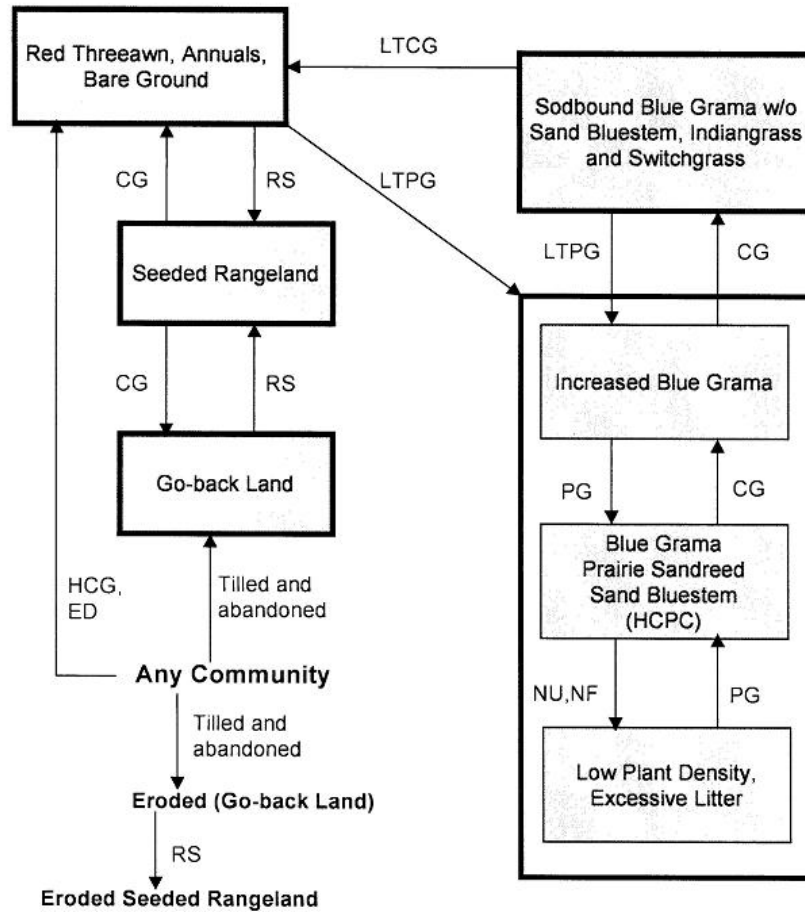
Red Threeawn, Annuals, Bare Ground

LTCG

Sodbound Blue Grama w/o Sand Bluestem, Indiangrass and Switchgrass

CG

RS

LTPG

Seeded Rangeland

LTPG

CG

CG

RS

Increased Blue Grama

Go-back Land

PG

CG

Blue Grama Prairie Sandreed Sand Bluestem (HCPC)

HCG, ED

Tilled and abandoned

Any Community

NU,NF

PG

Tilled and abandoned

Low Plant Density, Excessive Litter

Eroded (Go-back Land)

RS

Eroded Seeded Rangeland